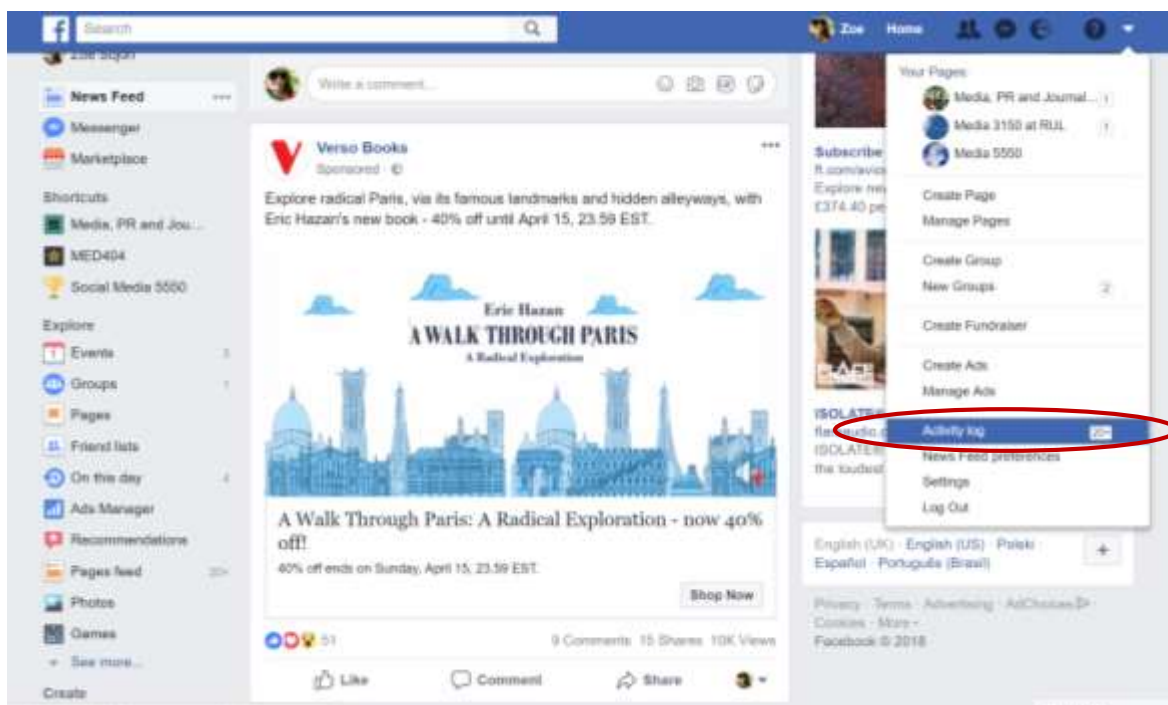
Search

Zoe Home

Zoe Sojon

News Feed

Messenger

Marketplace

Shortcuts

Media, PR and Jou...

MED404

Social Media 5550

Explore

Events 3

Groups 1

Pages

Friend lists

On this day 4

Ads Manager

Recommendations

Pages feed 20+

Photos

Games

See more...

Create

Write a comment...

Verso Books
Sponsored

Explore radical Paris, via its famous landmarks and hidden alleyways, with Eric Hazan's new book - 40% off until April 15, 23.59 EST.

Eric Hazan
A WALK THROUGH PARIS
A Radical Exploration

A Walk Through Paris: A Radical Exploration - now 40% off!

40% off ends on Sunday, April 15, 23.59 EST.

Shop Now

51

9 Comments 15 Shares 10K Views

Like Comment Share

Subscribe
ft.com/avic
Explore ne
£374.40 pe

ISOLATE
fla udio
ISOLATE
the loudest

Your Pages

Media, PR and Journal... 1

Media 3150 at RUL 1

Media 5550

Create Page

Manage Pages

Create Group

New Groups 2

Create Fundraiser

Create Ads

Manage Ads

Activity log 20+

News Feed preferences

Settings

Log Out

English (UK) · English (US) · Polski · Español · Português (Brasil)

Privacy · Terms · Advertising · AdChoices · Cookies · More ·
Facebook © 2018